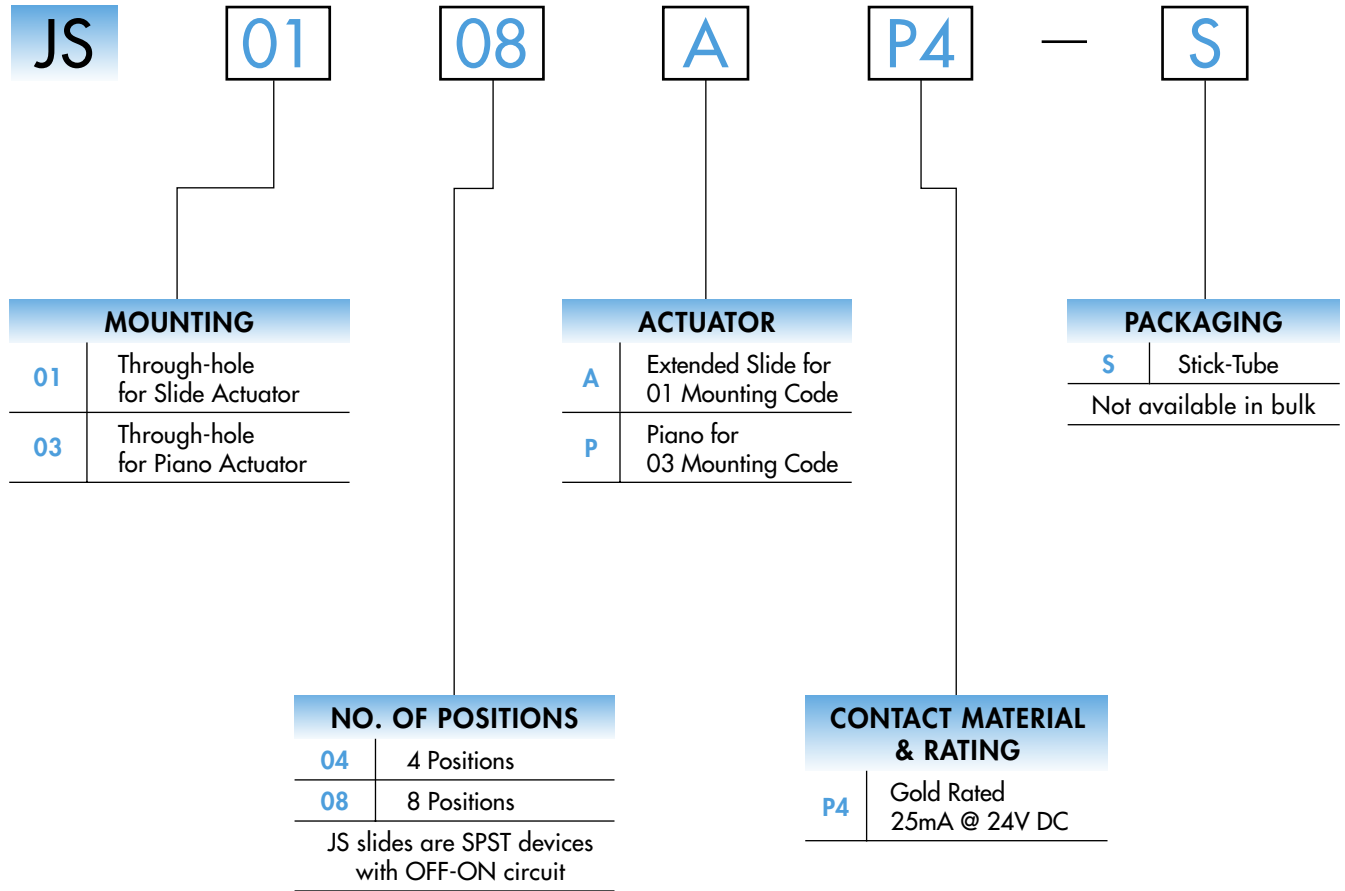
JS 01 08 A P4 — S

| MOUNTING | |
|---|---|
| 01 | Through-hole for Slide Actuator |
| 03 | Through-hole for Piano Actuator |

| ACTUATOR | |
|---|---|
| A | Extended Slide for 01 Mounting Code |
| P | Piano for 03 Mounting Code |

| PACKAGING | |
|---|---|
| S | Stick-Tube |

Not available in bulk

| NO. OF POSITIONS | |
|---|---|
| 04 | 4 Positions |
| 08 | 8 Positions |

JS slides are SPST devices with OFF-ON circuit

| CONTACT MATERIAL & RATING | |
|---|---|
| P4 | Gold Rated 25mA @ 24V DC |